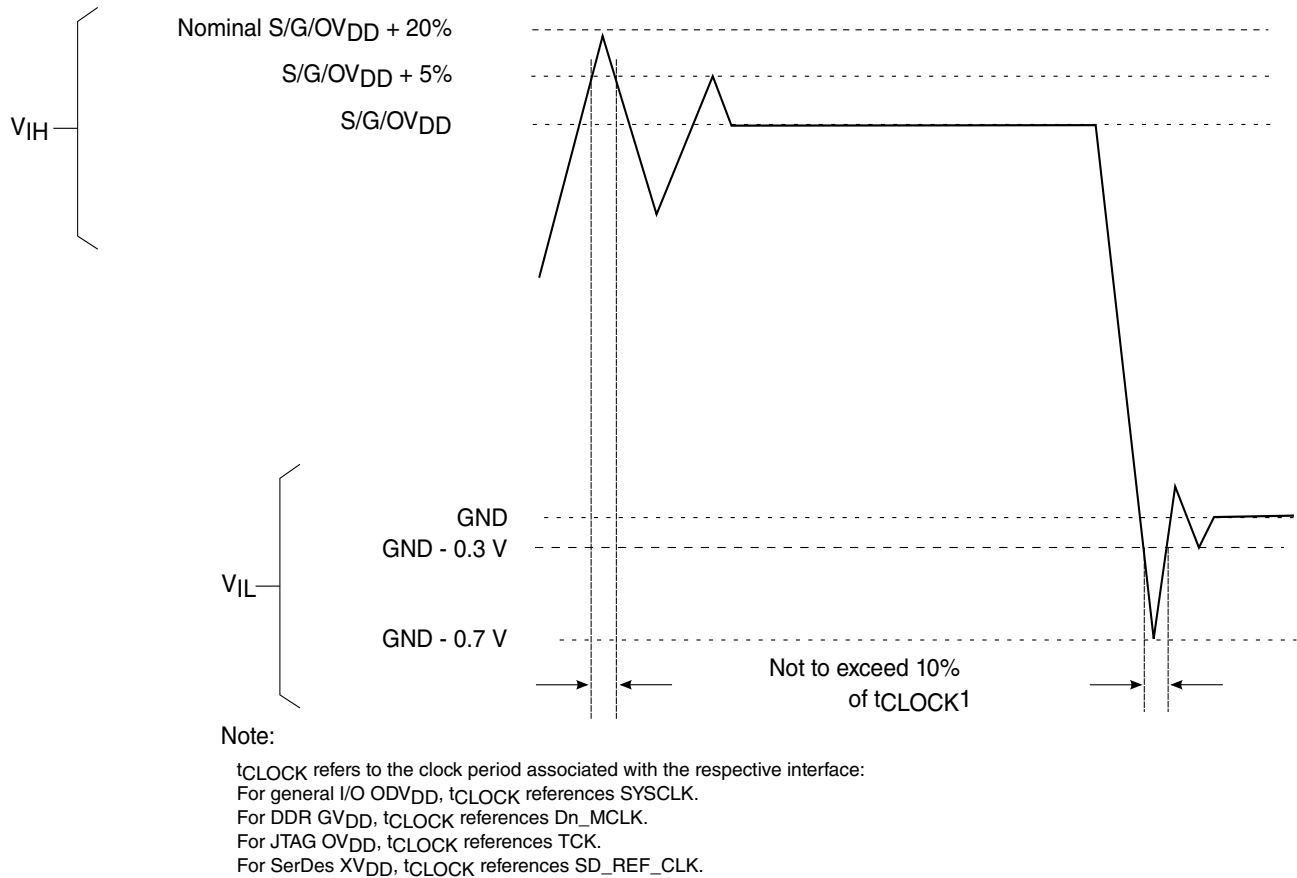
Nominal S/G/OV$_{DD}$ + 20%

S/G/OV$_{DD}$ + 5%

V$_{IH}$

S/G/OV$_{DD}$

GND

GND - 0.3 V

V$_{IL}$

GND - 0.7 V

Not to exceed 10% of t$_{CLOCK}$1

Note:

t$_{CLOCK}$ refers to the clock period associated with the respective interface:
For general I/O ODV$_{DD}$, t$_{CLOCK}$ references SYSCLK.
For DDR GV$_{DD}$, t$_{CLOCK}$ references Dn_MCLK.
For JTAG OV$_{DD}$, t$_{CLOCK}$ references TCK.
For SerDes XV$_{DD}$, t$_{CLOCK}$ references SD_REF_CLK.